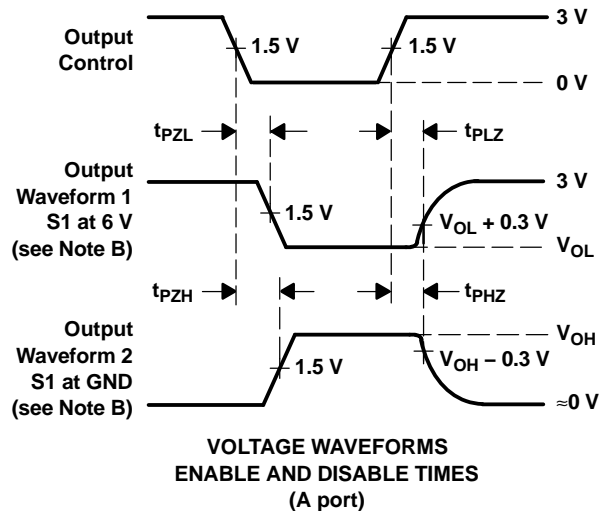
Output Control

1.5 V

1.5 V

3 V

0 V

$t_{PZL}$

$t_{PLZ}$

Output Waveform 1 S1 at 6 V (see Note B)

1.5 V

3 V

$V_{OL} + 0.3$ V

$V_{OL}$

$t_{PZH}$

$t_{PHZ}$

Output Waveform 2 S1 at GND (see Note B)

1.5 V

$V_{OH}$

$V_{OH} - 0.3$ V

≈0 V

VOLTAGE WAVEFORMS
ENABLE AND DISABLE TIMES
(A port)